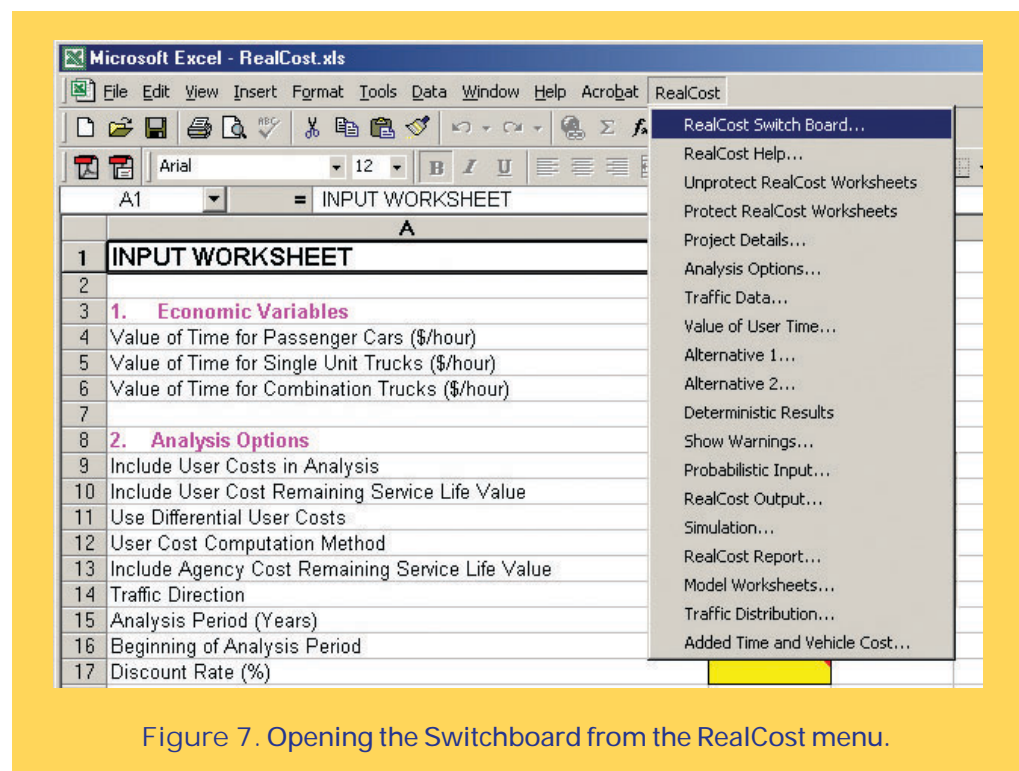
Microsoft Excel - RealCost.xls

File Edit View Insert Format Tools Data Window Help Acrobat RealCost

Arial 12 B I U

A1 = INPUT WORKSHEET

A

| | A |
|---|---|
| 1 | INPUT WORKSHEET |
| 2 | |
| 3 | 1. Economic Variables |
| 4 | Value of Time for Passenger Cars ($/hour) |
| 5 | Value of Time for Single Unit Trucks ($/hour) |
| 6 | Value of Time for Combination Trucks ($/hour) |
| 7 | |
| 8 | 2. Analysis Options |
| 9 | Include User Costs in Analysis |
| 10 | Include User Cost Remaining Service Life Value |
| 11 | Use Differential User Costs |
| 12 | User Cost Computation Method |
| 13 | Include Agency Cost Remaining Service Life Value |
| 14 | Traffic Direction |
| 15 | Analysis Period (Years) |
| 16 | Beginning of Analysis Period |
| 17 | Discount Rate (%) |

RealCost Switch Board...
RealCost Help...
Unprotect RealCost Worksheets
Protect RealCost Worksheets
Project Details...
Analysis Options...
Traffic Data...
Value of User Time...
Alternative 1...
Alternative 2...
Deterministic Results
Show Warnings...
Probabilistic Input...
RealCost Output...
Simulation...
RealCost Report...
Model Worksheets...
Traffic Distribution...
Added Time and Vehicle Cost...

Figure 7. Opening the Switchboard from the RealCost menu.